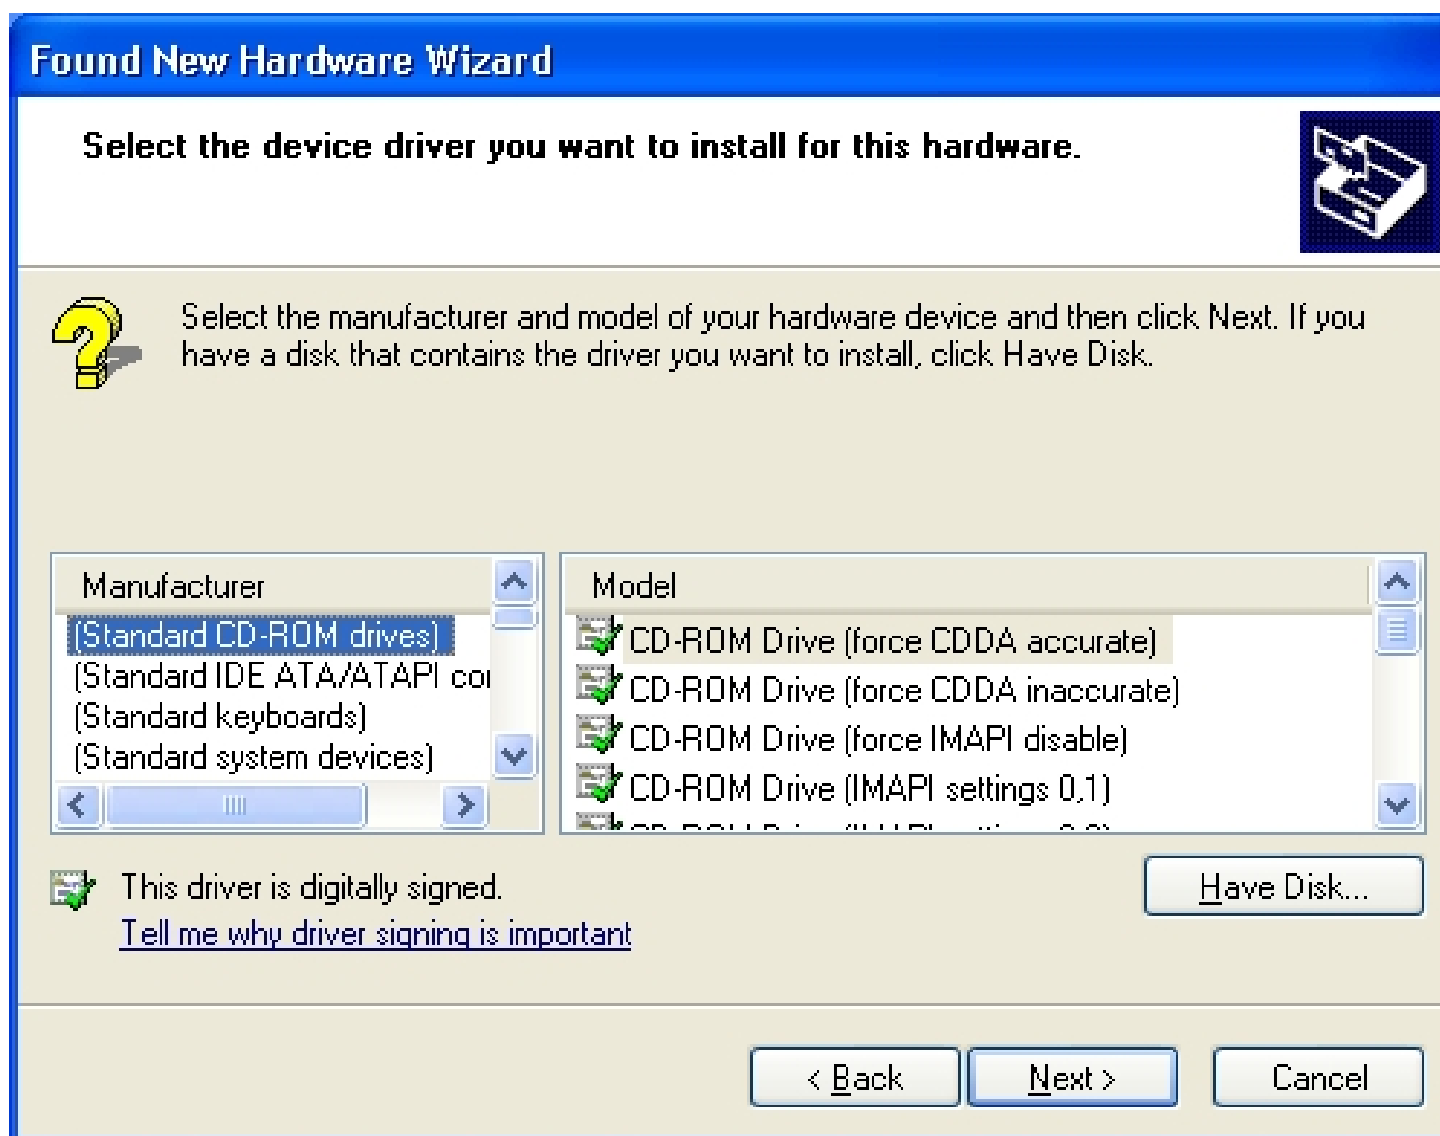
Found New Hardware Wizard

Select the device driver you want to install for this hardware.

Select the manufacturer and model of your hardware device and then click Next. If you have a disk that contains the driver you want to install, click Have Disk.

Manufacturer
(Standard CD-ROM drives)
(Standard IDE ATA/ATAPI co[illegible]
(Standard keyboards)
(Standard system devices)

Model
CD-ROM Drive (force CDDA accurate)
CD-ROM Drive (force CDDA inaccurate)
CD-ROM Drive (force IMAPI disable)
CD-ROM Drive (IMAPI settings 0,1)
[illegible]

This driver is digitally signed.
Tell me why driver signing is important

Have Disk...

< Back
Next >
Cancel